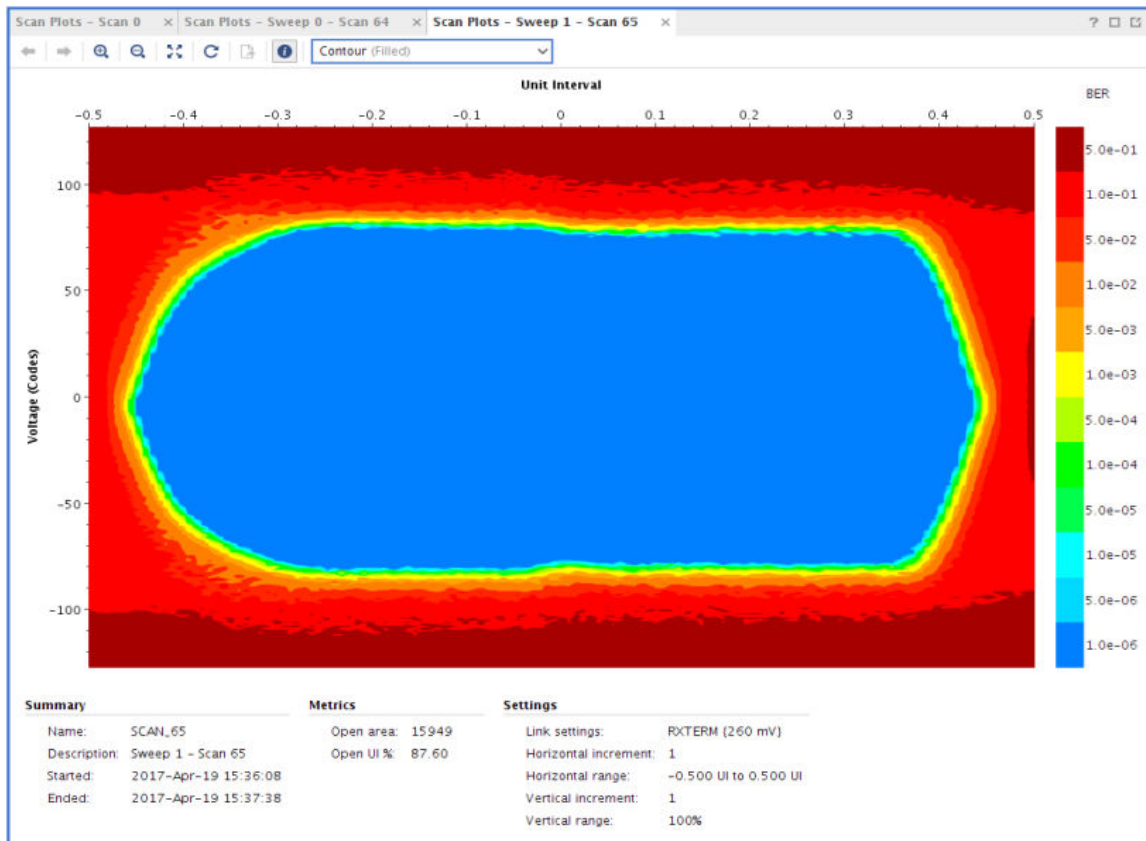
Scan Plots - Scan 0 × Scan Plots - Sweep 0 - Scan 64 × Scan Plots - Sweep 1 - Scan 65 ×

? □ ⧉

Contour (Filled)

Unit Interval

-0.5 -0.4 -0.3 -0.2 -0.1 0 0.1 0.2 0.3 0.4 0.5

Voltage (Codes)

100
50
0
-50
-100

BER

5.0e-01
1.0e-01
5.0e-02
1.0e-02
5.0e-03
1.0e-03
5.0e-04
1.0e-04
5.0e-05
1.0e-05
5.0e-06
1.0e-06

Summary

Name: SCAN_65
Description: Sweep 1 - Scan 65
Started: 2017-Apr-19 15:36:08
Ended: 2017-Apr-19 15:37:38

Metrics

Open area: 15949
Open UI %: 87.60

Settings

Link settings: RXTERM (260 mV)
Horizontal increment: 1
Horizontal range: -0.500 UI to 0.500 UI
Vertical increment: 1
Vertical range: 100%